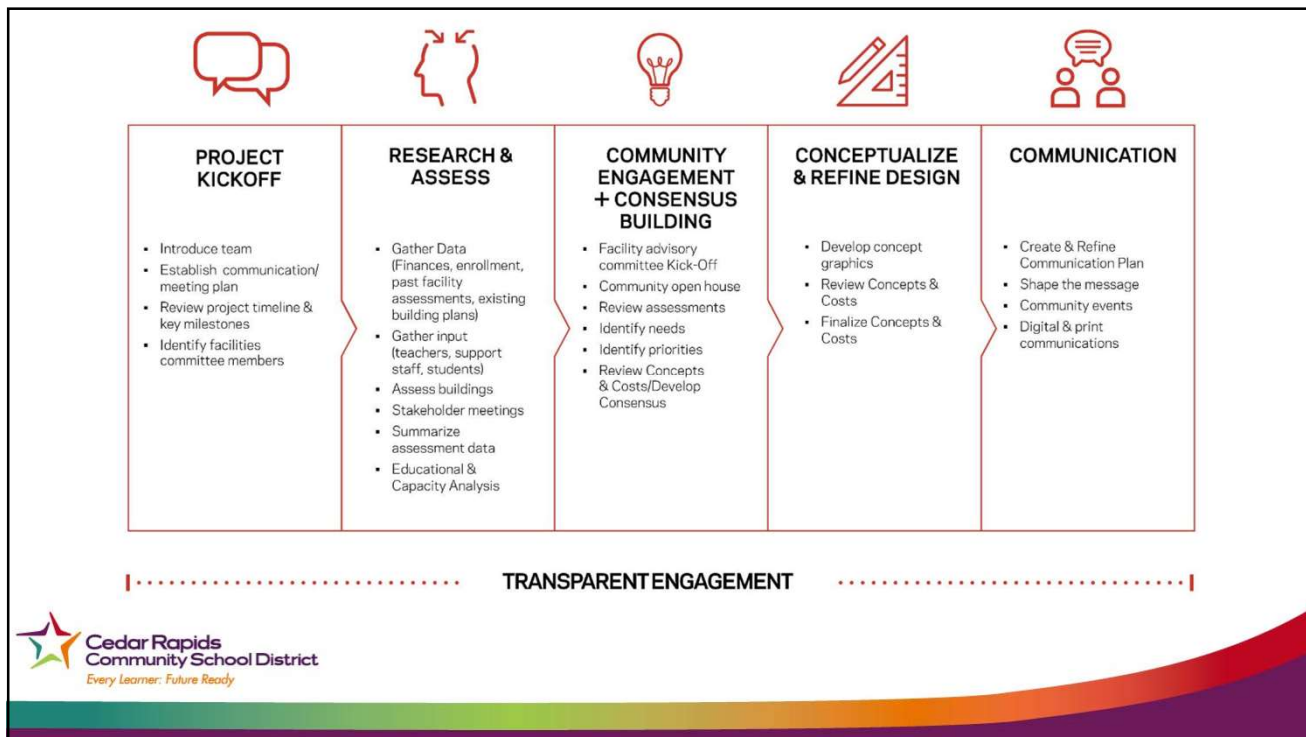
PROJECT KICKOFF

- Introduce team
- Establish communication/ meeting plan
- Review project timeline & key milestones
- Identify facilities committee members

RESEARCH & ASSESS

- Gather Data (Finances, enrollment, past facility assessments, existing building plans)
- Gather input (teachers, support staff, students)
- Assess buildings
- Stakeholder meetings
- Summarize assessment data
- Educational & Capacity Analysis

COMMUNITY ENGAGEMENT + CONSENSUS BUILDING

- Facility advisory committee Kick-Off
- Community open house
- Review assessments
- Identify needs
- Identify priorities
- Review Concepts & Costs/Develop Consensus

CONCEPTUALIZE & REFINE DESIGN

- Develop concept graphics
- Review Concepts & Costs
- Finalize Concepts & Costs

COMMUNICATION

- Create & Refine Communication Plan
- Shape the message
- Community events
- Digital & print communications

TRANSPARENT ENGAGEMENT

Cedar Rapids Community School District
Every Learner: Future Ready